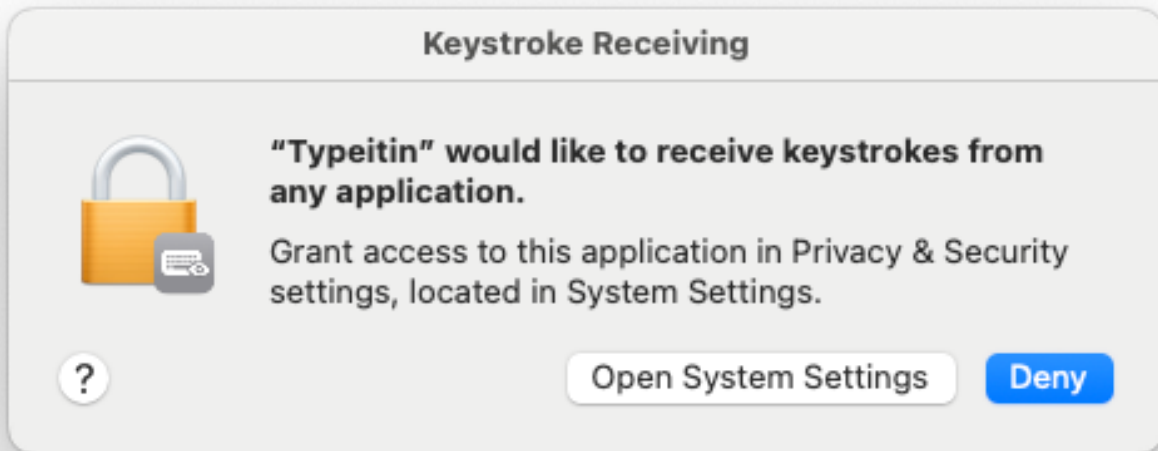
Keystroke Receiving

"Typeitin" would like to receive keystrokes from any application.

Grant access to this application in Privacy & Security settings, located in System Settings.

?

Open System Settings

Deny